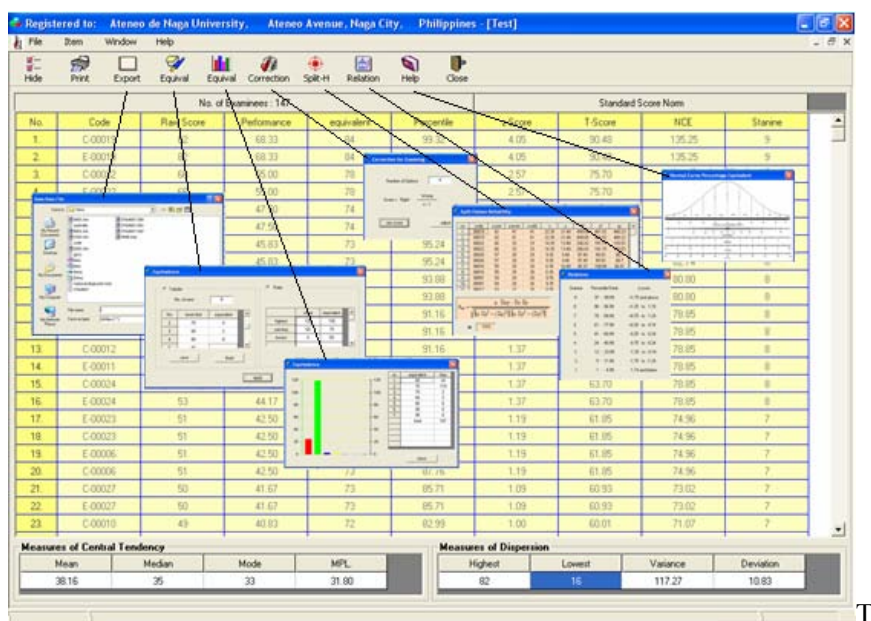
Registered to: Ateneo de Naga University, Ateneo Avenue, Naga City, Philippines - [Test]

File Item Window Help

Hide Print Export Equival Equival Correction Split-H Relation Help Close

No. of Examinees : 14?

Standard Score Norm

| No. | Code | Raw Score | Performance | equivalent | Percentile | Z-Score | T-Score | NCE | Stanine |
|---|---|---|---|---|---|---|---|---|---|
| 1. | C-0001? | 82 | 68.33 | 84 | 99.32 | 4.05 | 80.48 | 135.25 | 9 |
| 2. | E-0001? | 82 | 68.33 | 84 | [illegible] | 4.05 | 80.48 | 135.25 | 9 |
| 3. | C-0002? | 6? | 55.00 | 78 | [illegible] | 2.57 | 75.70 | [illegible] | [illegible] |
| 4. | C-0002? | 6? | 55.00 | 78 | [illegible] | 2.57 | 75.70 | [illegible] | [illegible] |
| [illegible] | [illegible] | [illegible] | 47.5? | 74 | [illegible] | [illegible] | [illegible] | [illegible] | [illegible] |
| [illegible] | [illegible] | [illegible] | 47.5? | 74 | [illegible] | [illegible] | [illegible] | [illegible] | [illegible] |
| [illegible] | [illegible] | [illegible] | 45.83 | 73 | 95.24 | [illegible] | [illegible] | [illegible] | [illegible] |
| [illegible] | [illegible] | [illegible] | 45.83 | 73 | 95.24 | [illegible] | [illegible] | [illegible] | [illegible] |
| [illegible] | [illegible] | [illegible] | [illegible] | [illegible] | 93.88 | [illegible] | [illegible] | 80.80 | 8 |
| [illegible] | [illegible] | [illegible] | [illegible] | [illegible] | 93.88 | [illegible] | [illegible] | 80.80 | 8 |
| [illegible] | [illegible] | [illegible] | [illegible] | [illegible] | 91.16 | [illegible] | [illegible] | 78.85 | 8 |
| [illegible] | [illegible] | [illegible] | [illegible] | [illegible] | 91.16 | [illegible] | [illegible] | 78.85 | 8 |
| 13. | C-00012 | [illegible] | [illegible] | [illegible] | 91.16 | 1.37 | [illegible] | 78.85 | 8 |
| 14. | E-00011 | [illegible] | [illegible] | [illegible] | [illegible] | 1.37 | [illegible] | 78.85 | 8 |
| 15. | C-00024 | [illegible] | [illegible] | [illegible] | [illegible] | 1.37 | 63.70 | 78.85 | 8 |
| 16. | E-00024 | 53 | 44.17 | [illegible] | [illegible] | 1.37 | 63.70 | 78.85 | 8 |
| 17. | E-00023 | 51 | 42.50 | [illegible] | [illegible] | 1.19 | 61.85 | 74.96 | 7 |
| 18. | C-00023 | 51 | 42.50 | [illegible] | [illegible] | 1.19 | 61.85 | 74.96 | 7 |
| 19. | E-00006 | 51 | 42.50 | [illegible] | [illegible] | 1.19 | 61.85 | 74.96 | 7 |
| 20. | C-00006 | 51 | 42.50 | 73 | 87.76 | 1.19 | 61.85 | 74.96 | 7 |
| 21. | C-00027 | 50 | 41.67 | 73 | 85.71 | 1.09 | 60.93 | 73.02 | 7 |
| 22. | E-00027 | 50 | 41.67 | 73 | 85.71 | 1.09 | 60.93 | 73.02 | 7 |
| 23. | C-00010 | 49 | 40.83 | 72 | 82.99 | 1.00 | 60.01 | 71.07 | 7 |

Correction for Guessing

Split-Halves Reliability

$r = \frac{N\Sigma xy - \Sigma x\Sigma y}{\sqrt{[N\Sigma x^2-(\Sigma x)^2][N\Sigma y^2-(\Sigma y)^2]}}$

Relations

Normal Curve Percentage Equivalent

Equivalence

Equivalence

Measures of Central Tendency

| Mean | Median | Mode | MPL |
|---|---|---|---|
| 38.16 | 35 | 33 | 31.80 |

Measures of Dispersion

| Highest | Lowest | Variance | Deviation |
|---|---|---|---|
| 82 | 16 | 117.27 | 10.83 |

T